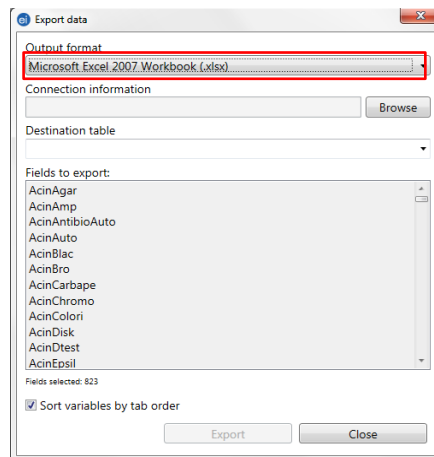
Export data

Output format
Microsoft Excel 2007 Workbook (.xlsx)

Connection information
Browse

Destination table

Fields to export:
AcinAgar
AcinAmp
AcinAntibioAuto
AcinAuto
AcinBlac
AcinBro
AcinCarbape
AcinChromo
AcinColori
AcinDisk
AcinDtest
AcinEpsil

Fields selected: 823

Sort variables by tab order

Export
Close